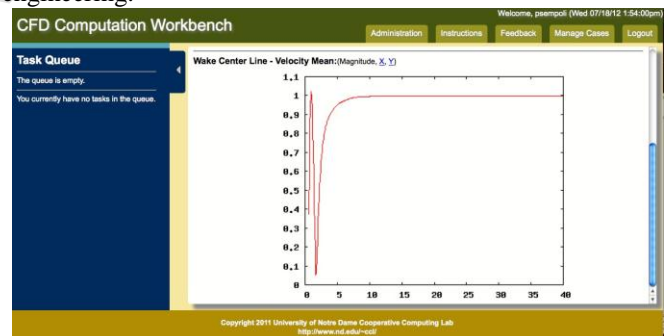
engineering.

CFD Computation Workbench

Welcome, psempoli (Wed 07/18/12 1:54:00pm)

Administration Instructions Feedback Manage Cases Logout

Task Queue

The queue is empty.

You currently have no tasks in the queue.

Wake Center Line - Velocity Mean: (Magnitude, X, Y)

1.1
1
0.9
0.8
0.7
0.6
0.5
0.4
0.3
0.2
0.1
0

0 5 10 15 20 25 30 35 40

Copyright 2011 University of Notre Dame Cooperative Computing Lab
http://www.nd.edu/~ccl/